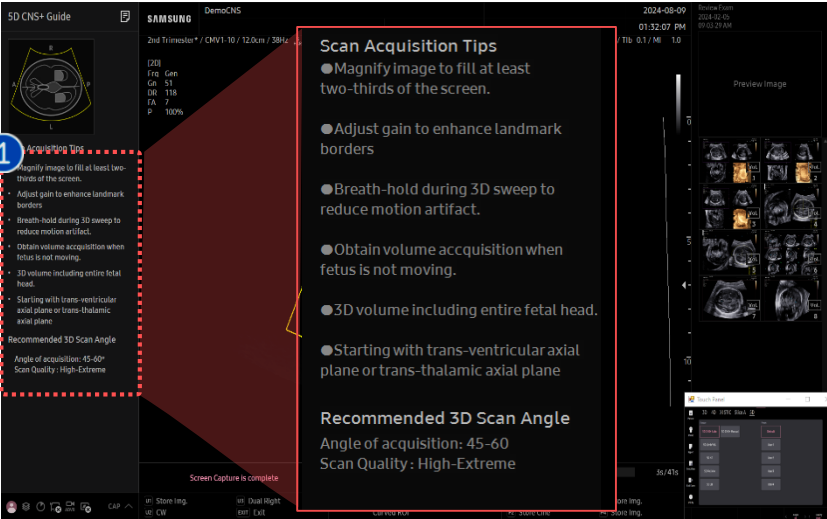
5D CNS+ Guide

Acquisition Tips

Magnify image to fill at least two-thirds of the screen.

Adjust gain to enhance landmark borders

Breath-hold during 3D sweep to reduce motion artifact.

Obtain volume accquisition when fetus is not moving.

3D volume including entire fetal head.

Starting with trans-ventricular axial plane or trans-thalamic axial plane

Recommended 3D Scan Angle

Angle of acquisition: 45-60°
Scan Quality : High-Extreme

SAMSUNG DemoCNS

2nd Trimester* / CMV1-10 / 12.0cm / 38Hz

[2D]
Frq Gen
Gn 51
DR 118
FA 7
P 100%

2024-08-09
01:32:07 PM

Tib 0.1 / MI 1.0

Review Exam
2024-02-05
09:03:29 AM

Preview Image

Scan Acquisition Tips

Magnify image to fill at least two-thirds of the screen.

Adjust gain to enhance landmark borders

Breath-hold during 3D sweep to reduce motion artifact.

Obtain volume accquisition when fetus is not moving.

3D volume including entire fetal head.

Starting with trans-ventricular axial plane or trans-thalamic axial plane

Recommended 3D Scan Angle

Angle of acquisition: 45-60
Scan Quality : High-Extreme

Screen Capture is complete

3s/41s

Touch Panel

Store Img.
CW
Dual Right
Exit
Curved ROI
Store Cine
Store Img.

CAP